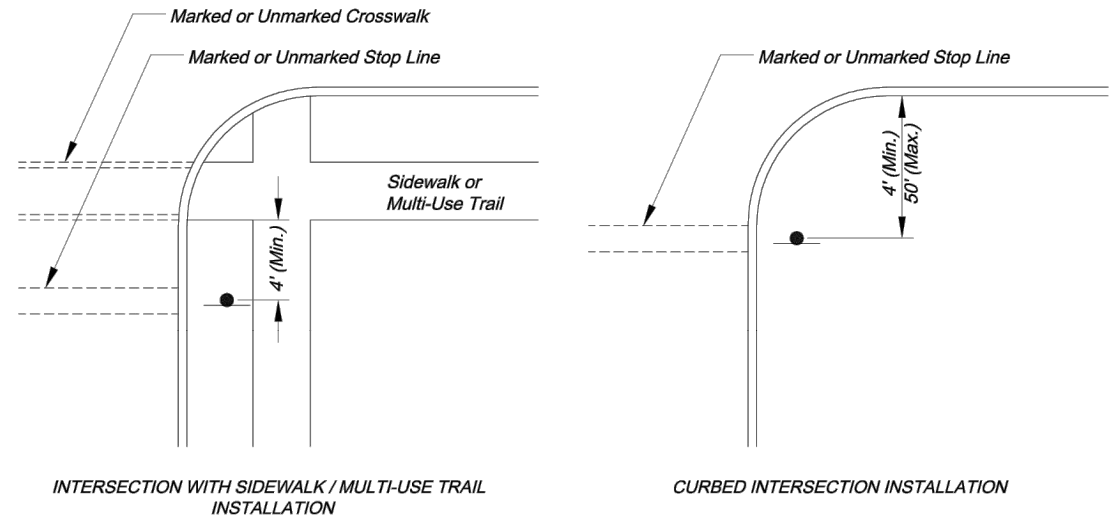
Marked or Unmarked Crosswalk

Marked or Unmarked Stop Line

Sidewalk or Multi-Use Trail

4' (Min.)

INTERSECTION WITH SIDEWALK / MULTI-USE TRAIL INSTALLATION

Marked or Unmarked Stop Line

4' (Min.)
50' (Max.)

CURBED INTERSECTION INSTALLATION